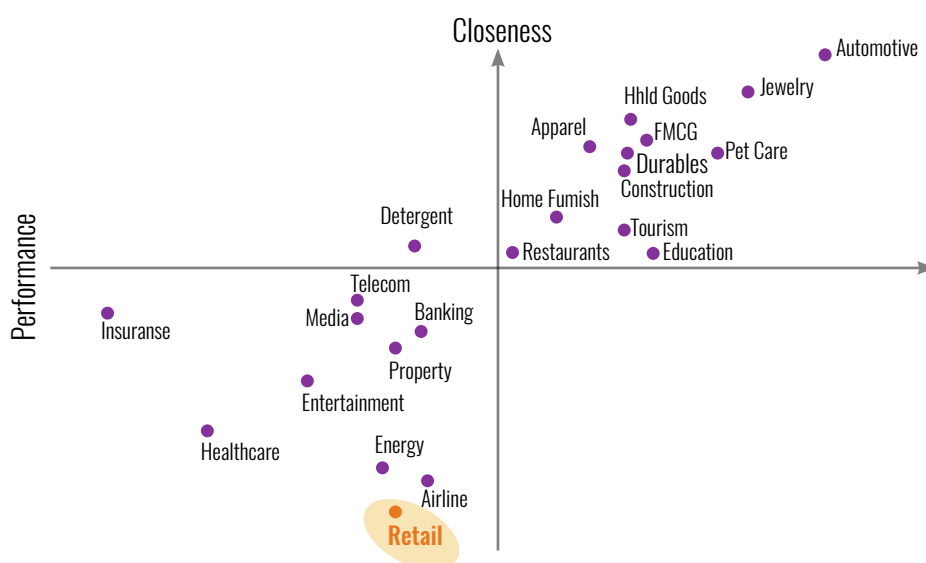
Closeness

Performance

Automotive
Jewelry
Hhld Goods
Apparel
FMCG
Pet Care
Durables
Construction
Home Fumish
Detergent
Tourism
Restaurants
Education
Telecom
Media
Banking
Insuranse
Property
Entertainment
Healthcare
Energy
Airline
Retail